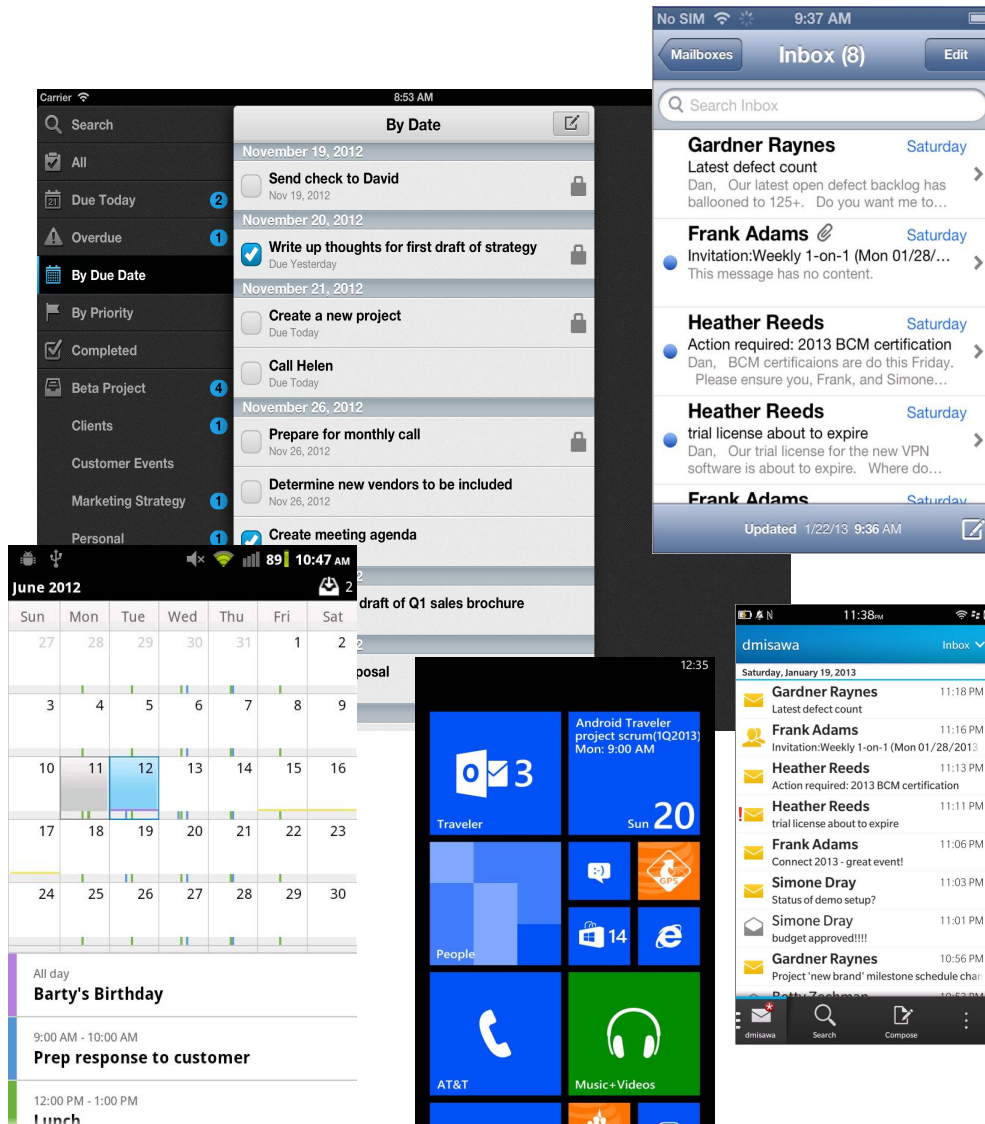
No SIM 9:37 AM

Mailboxes Inbox (8) Edit

Search Inbox

Gardner Raynes Saturday
Latest defect count
Dan, Our latest open defect backlog has ballooned to 125+. Do you want me to…

Frank Adams Saturday
Invitation:Weekly 1-on-1 (Mon 01/28/…
This message has no content.

Heather Reeds Saturday
Action required: 2013 BCM certification
Dan, BCM certificaions are do this Friday. Please ensure you, Frank, and Simone…

Heather Reeds Saturday
trial license about to expire
Dan, Our trial license for the new VPN software is about to expire. Where do…

Frank Adams Saturday

Updated 1/22/13 9:36 AM

Carrier 8:53 AM

Search
All
Due Today 2
Overdue 1
By Due Date
By Priority
Completed
Beta Project 4
Clients 1
Customer Events
Marketing Strategy 1
Personal 1

By Date

November 19, 2012
Send check to David
Nov 19, 2012
November 20, 2012
Write up thoughts for first draft of strategy
Due Yesterday
November 21, 2012
Create a new project
Due Today
Call Helen
Due Today
November 26, 2012
Prepare for monthly call
Nov 26, 2012
Determine new vendors to be included
Nov 26, 2012
Create meeting agenda
draft of Q1 sales brochure
posal

89 10:47 AM
June 2012 2

| Sun | Mon | Tue | Wed | Thu | Fri | Sat |
|---|---|---|---|---|---|---|
| 27 | 28 | 29 | 30 | 31 | 1 | 2 |
| 3 | 4 | 5 | 6 | 7 | 8 | 9 |
| 10 | 11 | 12 | 13 | 14 | 15 | 16 |
| 17 | 18 | 19 | 20 | 21 | 22 | 23 |
| 24 | 25 | 26 | 27 | 28 | 29 | 30 |

All day
Barty's Birthday

9:00 AM - 10:00 AM
Prep response to customer

12:00 PM - 1:00 PM
Lunch

12:35
3
Traveler
Android Traveler project scrum(1Q2013) Mon: 9:00 AM
Sun 20
People
14
AT&T
Music+Videos

11:38PM
dmisawa Inbox
Saturday, January 19, 2013
Gardner Raynes 11:18 PM
Latest defect count
Frank Adams 11:16 PM
Invitation:Weekly 1-on-1 (Mon 01/28/2013
Heather Reeds 11:13 PM
Action required: 2013 BCM certification
Heather Reeds 11:11 PM
trial license about to expire
Frank Adams 11:06 PM
Connect 2013 - great event!
Simone Dray 11:03 PM
Status of demo setup?
Simone Dray 11:01 PM
budget approved!!!!
Gardner Raynes 10:56 PM
Project 'new brand' milestone schedule char
dmisawa Search Compose